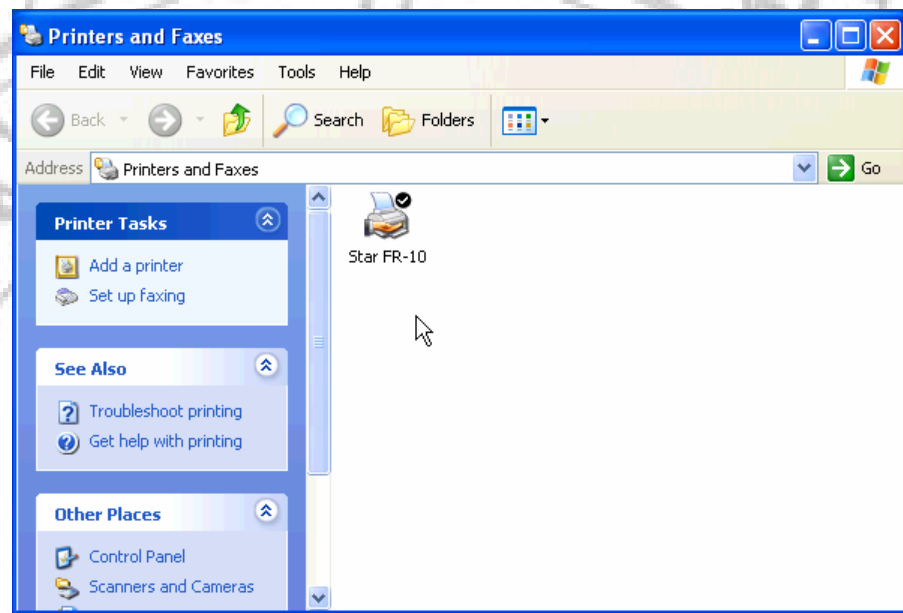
Printers and Faxes

File Edit View Favorites Tools Help

Back Search Folders

Address Printers and Faxes Go

Printer Tasks

Add a printer
Set up faxing

See Also

Troubleshoot printing
Get help with printing

Other Places

Control Panel
Scanners and Cameras

Star FR-10